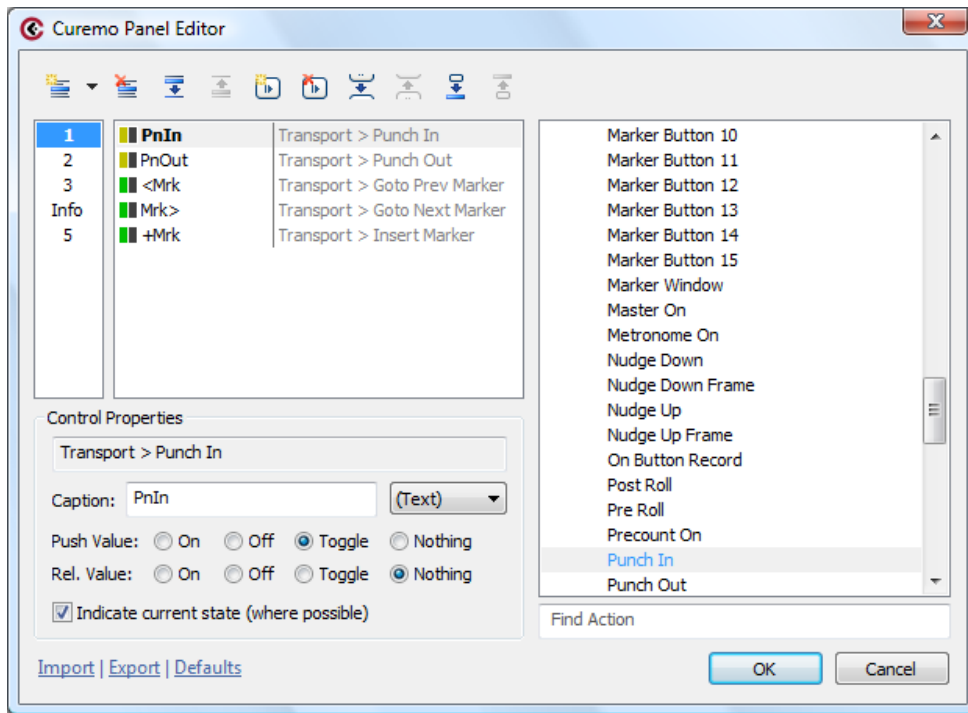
Curemo Panel Editor

| | | |
|---|---|---|
| 1 | PnIn | Transport > Punch In |
| 2 | PnOut | Transport > Punch Out |
| 3 | <Mrk | Transport > Goto Prev Marker |
| Info | Mrk> | Transport > Goto Next Marker |
| 5 | +Mrk | Transport > Insert Marker |

Marker Button 10
Marker Button 11
Marker Button 12
Marker Button 13
Marker Button 14
Marker Button 15
Marker Window
Master On
Metronome On
Nudge Down
Nudge Down Frame
Nudge Up
Nudge Up Frame
On Button Record
Post Roll
Pre Roll
Precount On
Punch In
Punch Out

Control Properties
Transport > Punch In
Caption: PnIn (Text)
Push Value: On Off Toggle Nothing
Rel. Value: On Off Toggle Nothing
Indicate current state (where possible)

Find Action

Import | Export | Defaults
OK Cancel